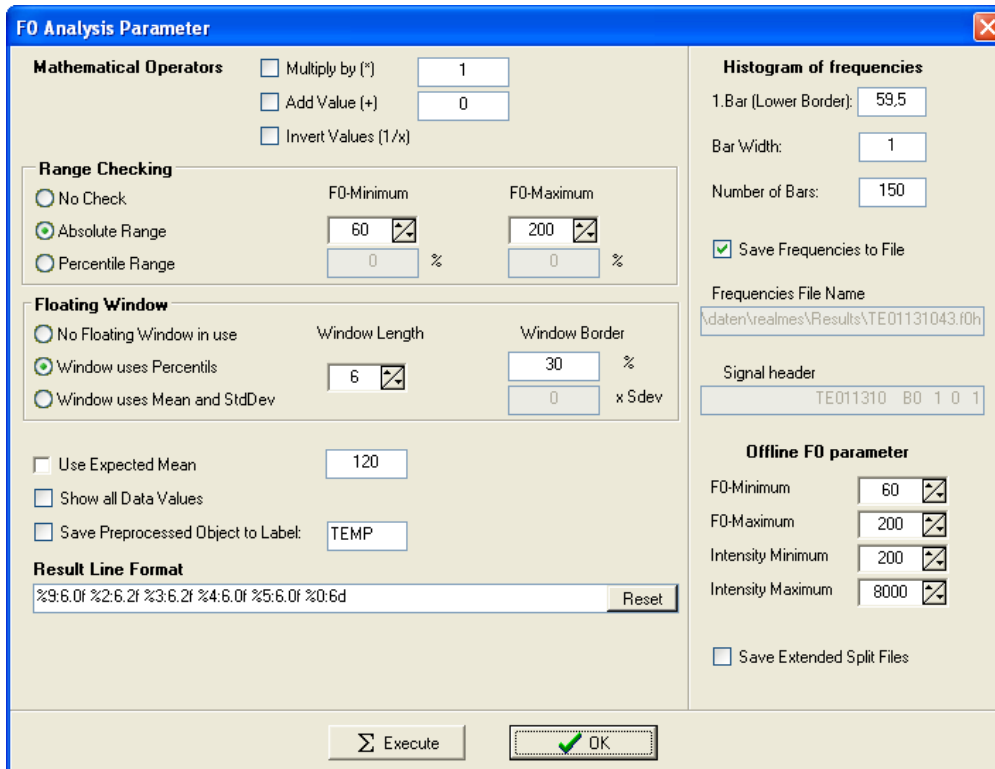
F0 Analysis Parameter

Mathematical Operators
Multiply by (*) 1
Add Value (+) 0
Invert Values (1/x)

Range Checking
No Check
Absolute Range
Percentile Range
F0-Minimum
60
0 %
F0-Maximum
200
0 %

Floating Window
No Floating Window in use
Window uses Percentils
Window uses Mean and StdDev
Window Length
6
Window Border
30 %
0 x Sdev

Use Expected Mean 120
Show all Data Values
Save Preprocessed Object to Label: TEMP

Result Line Format
%9:6.0f %2:6.2f %3:6.2f %4:6.0f %5:6.0f %0:6d
Reset

Histogram of frequencies
1.Bar (Lower Border): 59,5
Bar Width: 1
Number of Bars: 150
Save Frequencies to File
Frequencies File Name
\daten\realmes\Results\TE01131043.f0h
Signal header
TE011310 B0 1 0 1

Offline F0 parameter
F0-Minimum 60
F0-Maximum 200
Intensity Minimum 200
Intensity Maximum 8000
Save Extended Split Files

$\Sigma$ Execute
OK